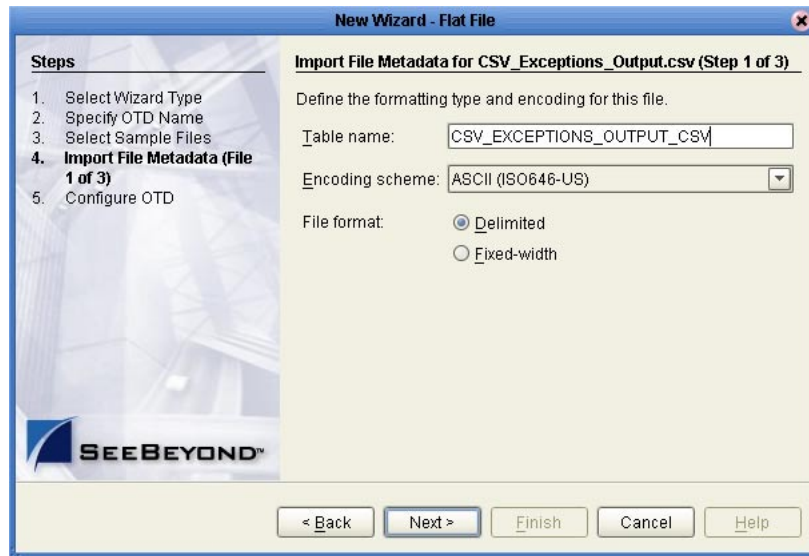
New Wizard - Flat File

Steps

1. Select Wizard Type
2. Specify OTD Name
3. Select Sample Files
4. Import File Metadata (File 1 of 3)
5. Configure OTD

SEEBEYOND™

Import File Metadata for CSV_Exceptions_Output.csv (Step 1 of 3)

Define the formatting type and encoding for this file.

Table name: CSV_EXCEPTIONS_OUTPUT_CSV

Encoding scheme: ASCII (ISO646-US)

File format: Delimited

Fixed-width

< Back Next > Finish Cancel Help